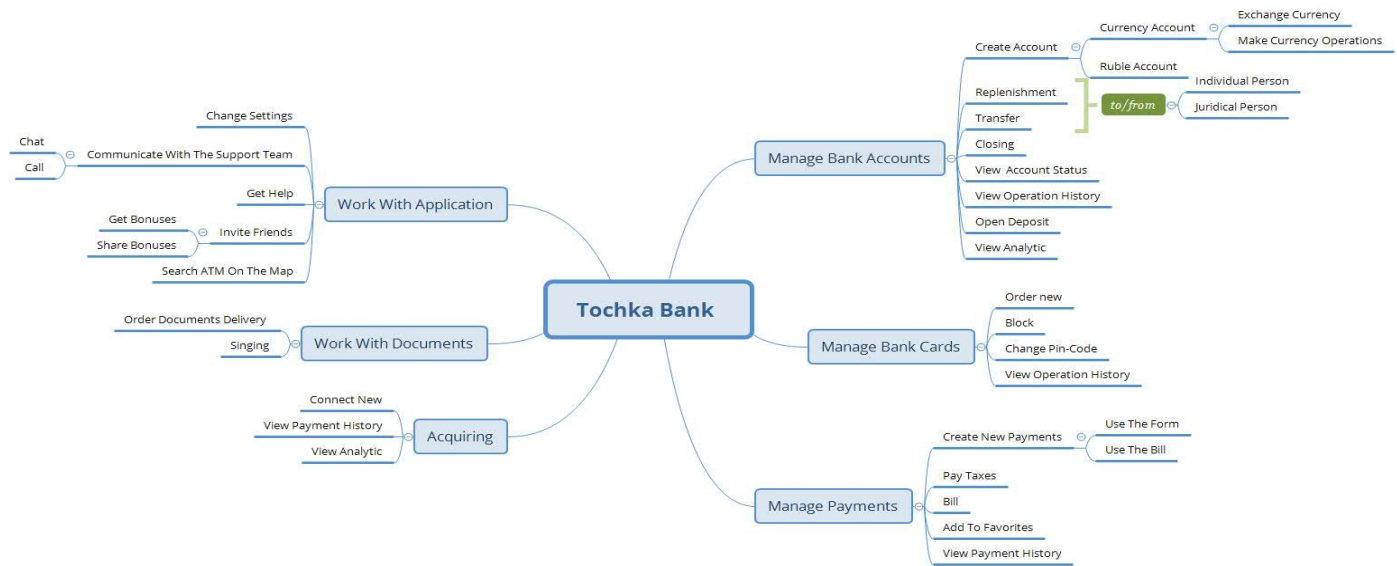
Tochka Bank

Work With Application
Change Settings
Communicate With The Support Team
Chat
Call
Get Help
Invite Friends
Get Bonuses
Share Bonuses
Search ATM On The Map

Work With Documents
Order Documents Delivery
Singing

Acquiring
Connect New
View Payment History
View Analytic

Manage Bank Accounts
Create Account
Currency Account
Exchange Currency
Make Currency Operations
Ruble Account
Replenishment
Transfer
to/from
Individual Person
Juridical Person
Closing
View Account Status
View Operation History
Open Deposit
View Analytic

Manage Bank Cards
Order new
Block
Change Pin-Code
View Operation History

Manage Payments
Create New Payments
Use The Form
Use The Bill
Pay Taxes
Bill
Add To Favorites
View Payment History